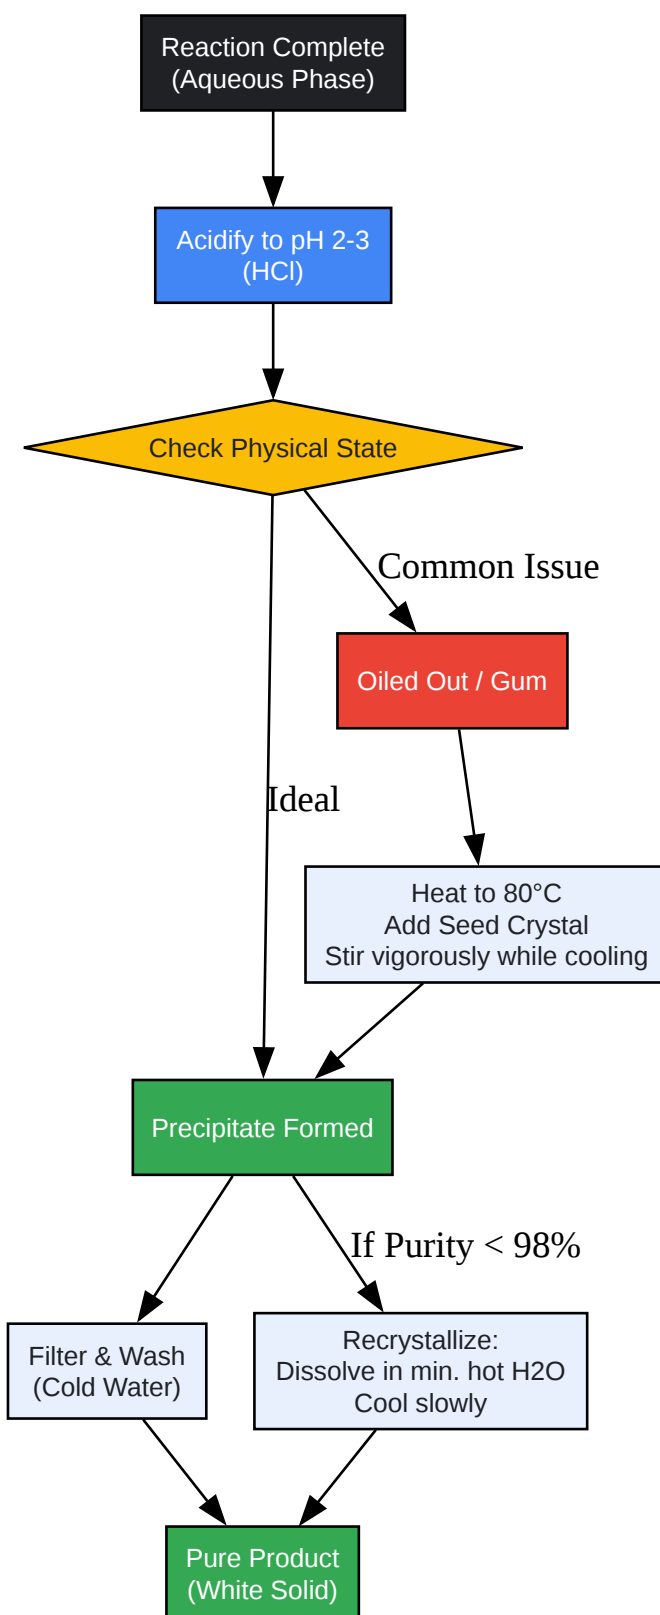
Reaction Complete
(Aqueous Phase)

Acidify to pH 2-3
(HCl)

Check Physical State

Common Issue

Oiled Out / Gum

Ideal

Heat to 80°C
Add Seed Crystal
Stir vigorously while cooling

Precipitate Formed

If Purity < 98%

Filter & Wash
(Cold Water)

Recrystallize:
Dissolve in min. hot H2O
Cool slowly

Pure Product
(White Solid)